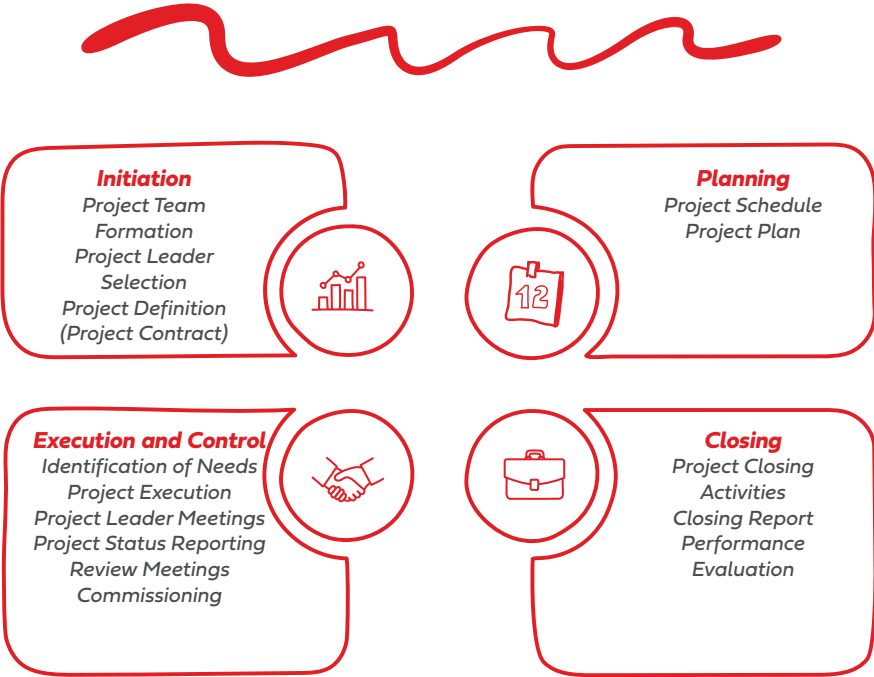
Initiation
Project Team Formation
Project Leader Selection
Project Definition (Project Contract)

Planning
Project Schedule
Project Plan

12

Execution and Control
Identification of Needs
Project Execution
Project Leader Meetings
Project Status Reporting
Review Meetings
Commissioning

Closing
Project Closing Activities
Closing Report
Performance Evaluation